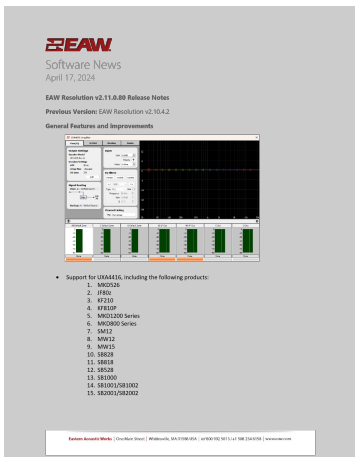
EAW

Software News
April 17, 2024

EAW Resolution v2.11.0.00 Release Notes

Previous Version: EAW Resolution v2.10.4.2

General Features and Improvements

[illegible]

• Support for UXA4416, including the following products:
1. MKD526
2. IF80z
3. KF210
4. KF810P
5. MKD1200 Series
6. MKD800 Series
7. SM12
8. MW12
9. MW15
10. SB828
11. SB818
12. SB528
13. SB1000
14. SB1001/SB1002
15. SB2001/SB2002

Eastern Acoustic Works | One Main Street | Whitinsville, MA 01588 USA | tel 800 992 5013 | +1 508 234 6158 | www.eaw.com